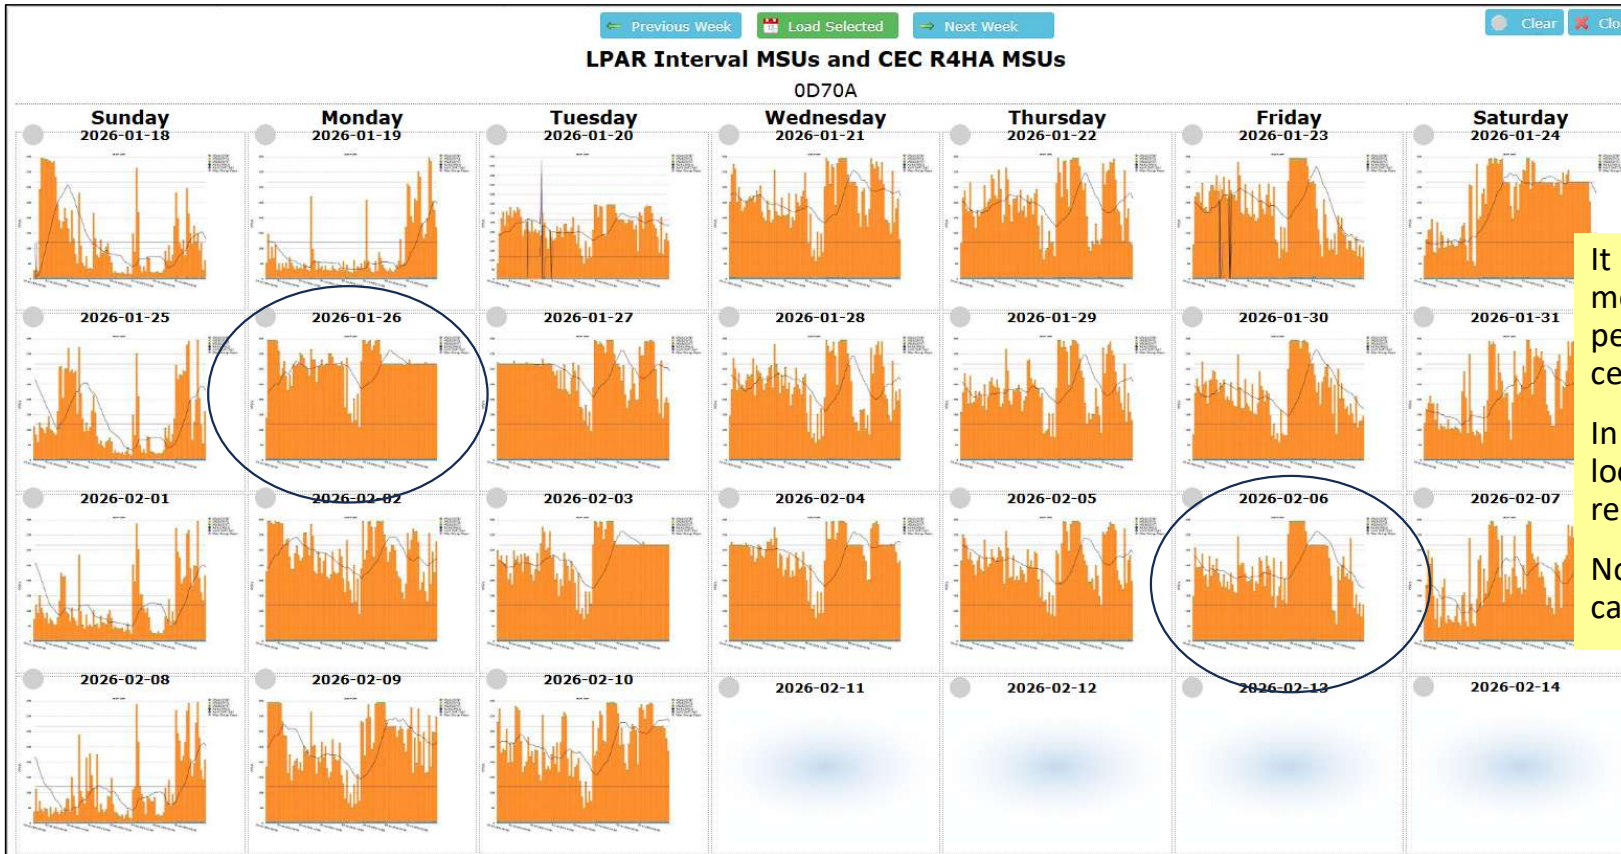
Previous Week Load Selected Next Week Clear Clo

LPAR Interval MSUs and CEC R4HA MSUs

0D70A

| Sunday | Monday | Tuesday | Wednesday | Thursday | Friday | Saturday |
|---|---|---|---|---|---|---|
| 2026-01-18 | 2026-01-19 | 2026-01-20 | 2026-01-21 | 2026-01-22 | 2026-01-23 | 2026-01-24 |
| 2026-01-25 | 2026-01-26 | 2026-01-27 | 2026-01-28 | 2026-01-29 | 2026-01-30 | 2026-01-31 |
| 2026-02-01 | 2026-02-02 | 2026-02-03 | 2026-02-04 | 2026-02-05 | 2026-02-06 | 2026-02-07 |
| 2026-02-08 | 2026-02-09 | 2026-02-10 | 2026-02-11 | 2026-02-12 | 2026-02-13 | 2026-02-14 |

It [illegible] m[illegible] pe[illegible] ce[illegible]

In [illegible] lo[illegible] re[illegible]

No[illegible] ca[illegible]